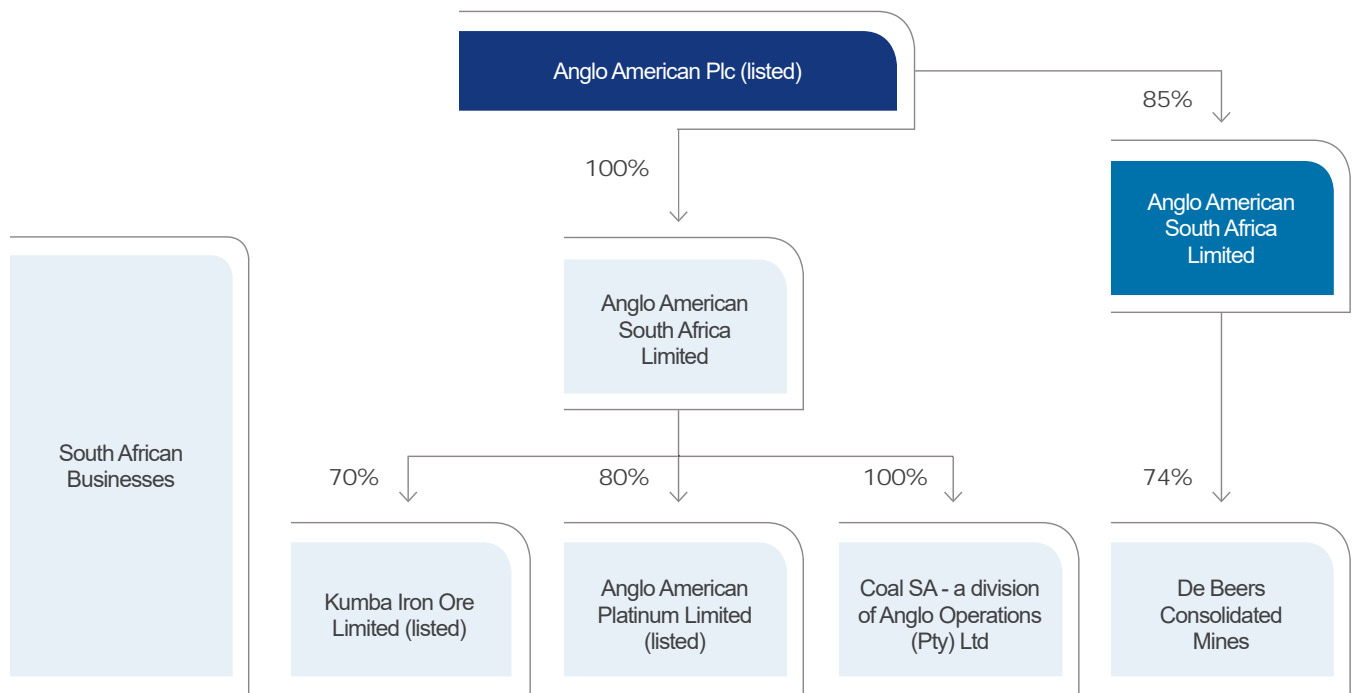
Anglo American Plc (listed)

100%

85%

Anglo American South Africa Limited

Anglo American South Africa Limited

South African Businesses

70%

80%

100%

74%

Kumba Iron Ore Limited (listed)

Anglo American Platinum Limited (listed)

Coal SA - a division of Anglo Operations (Pty) Ltd

De Beers Consolidated Mines